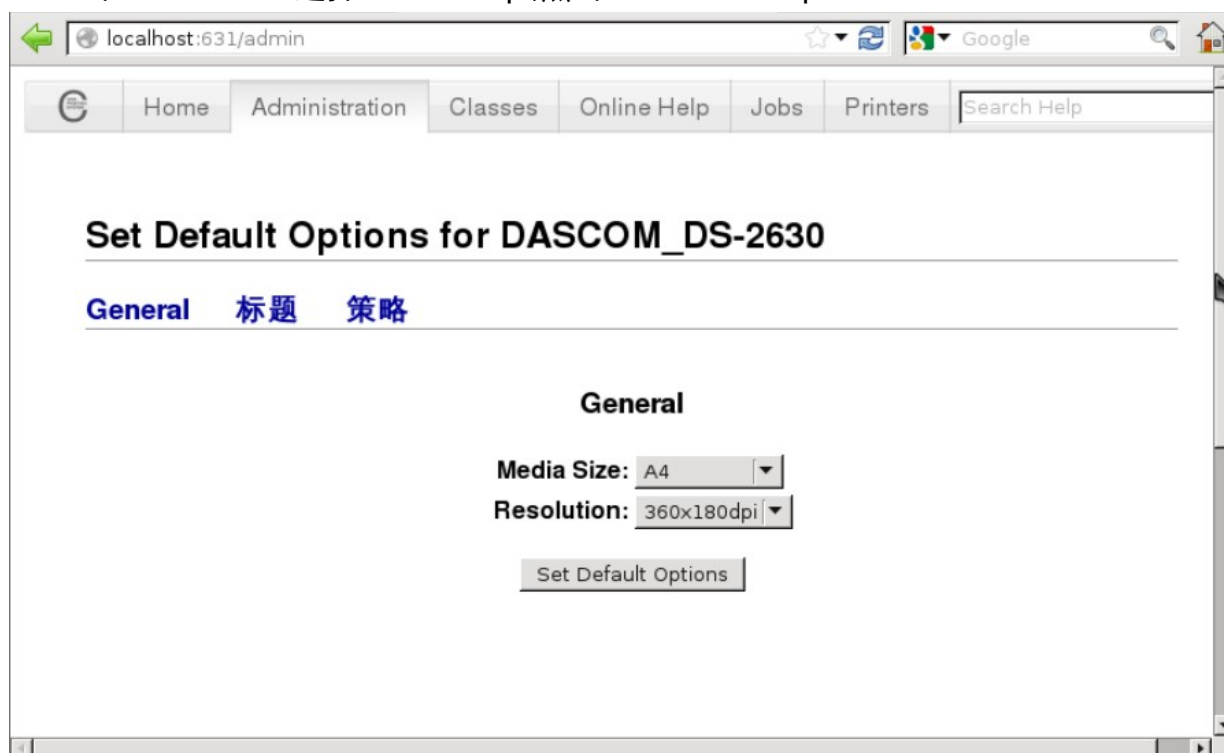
localhost:631/admin

Google

Home Administration Classes Online Help Jobs Printers Search Help

Set Default Options for DASCOM_DS-2630

General 标题 策略

General

Media Size: A4

Resolution: 360x180dpi

Set Default Options